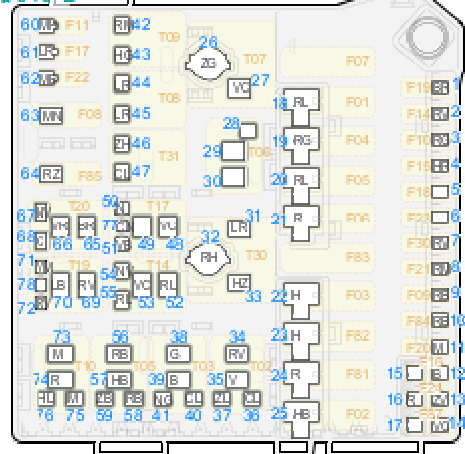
60 MA F11 RM 42 T09 26
61 LP F17 HG 43 ZG T07
62 MP F22 LB 44 VC 27 F07
T08
63 MN F08 LR 45 18 RL F01
ZH 46 19 RG F04
28
29 T06
64 RZ F85 GL 47 T31 30 20 RL F05
67 M T20 50 T17 21 R F06
68 M VR BR 77 LB VL 31 LR
66 65 51 VB 49 48 32 RH T30 F83
71 T19 54 NT T14
78 M LB RV NT VC RL HZ
72 M 70 69 55 RL 53 52 33 22 H F03
73 56 38 34 23 H F82
M RB G RV
74 R T10 57 HB T05 39 B T03 35 V T02 24 R F81
RL M ZB RB NG BL GL ZL 25 HB F02
76 75 59 58 41 40 37 36
F19 BR 1
F14 BR 2
F10 BR 3
F15 BR 4
F18 5
F29 6
F30 BV 7
F21 BV 8
F09 BR 9
F84 BR 10
F20 M 11
F16
15 B 12
F24
16 R ZV 13
F57
17 VR 14